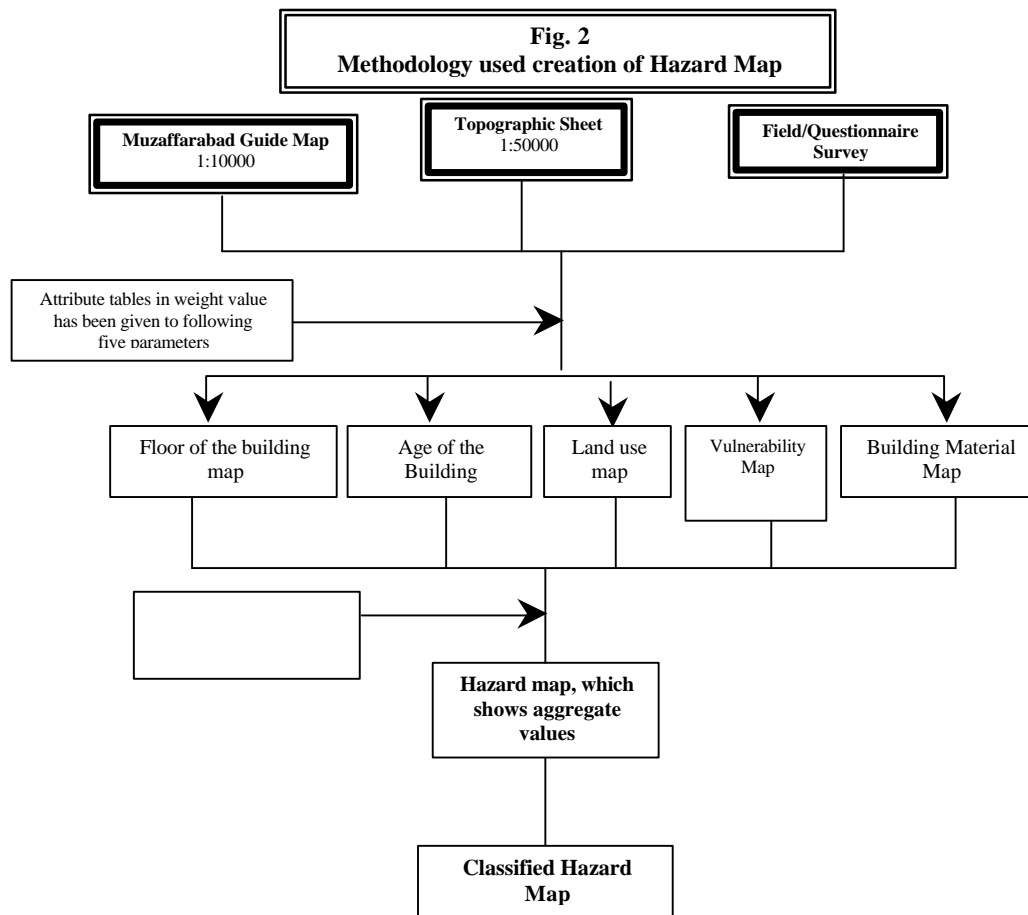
Fig. 2
Methodology used creation of Hazard Map

Muzaffarabad Guide Map
1:10000

Topographic Sheet
1:50000

Field/Questionnaire Survey

Attribute tables in weight value has been given to following five parameters

Floor of the building map

Age of the Building

Land use map

Vulnerability Map

Building Material Map

Hazard map, which shows aggregate values

Classified Hazard Map